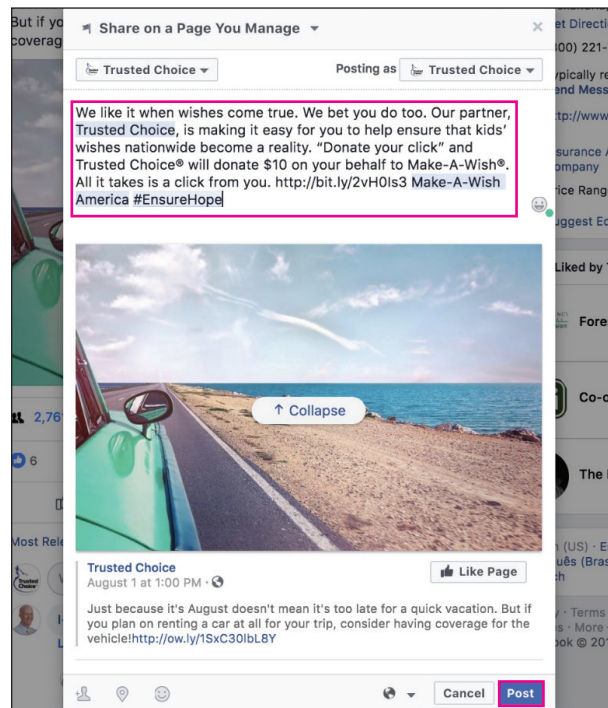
But if y
coverag

Share on a Page You Manage

Trusted Choice

Posting as Trusted Choice

We like it when wishes come true. We bet you do too. Our partner, Trusted Choice, is making it easy for you to help ensure that kids' wishes nationwide become a reality. "Donate your click" and Trusted Choice® will donate $10 on your behalf to Make-A-Wish®. All it takes is a click from you. http://bit.ly/2vH0ls3 Make-A-Wish America #EnsureHope

Collapse

Trusted Choice
August 1 at 1:00 PM

Like Page

Just because it's August doesn't mean it's too late for a quick vacation. But if you plan on renting a car at all for your trip, consider having coverage for the vehicle!http://ow.ly/1SxC30lbL8Y

Cancel
Post

2,76
6
Most Rel

et Directi
00) 221-
ypically re
end Mess
://www
surance A
ompany
ice Rang
ggest Ed
Liked by
Fore
Co-
The
(US) · E
ês (Bras
h
· Terms
· More
ok © 201